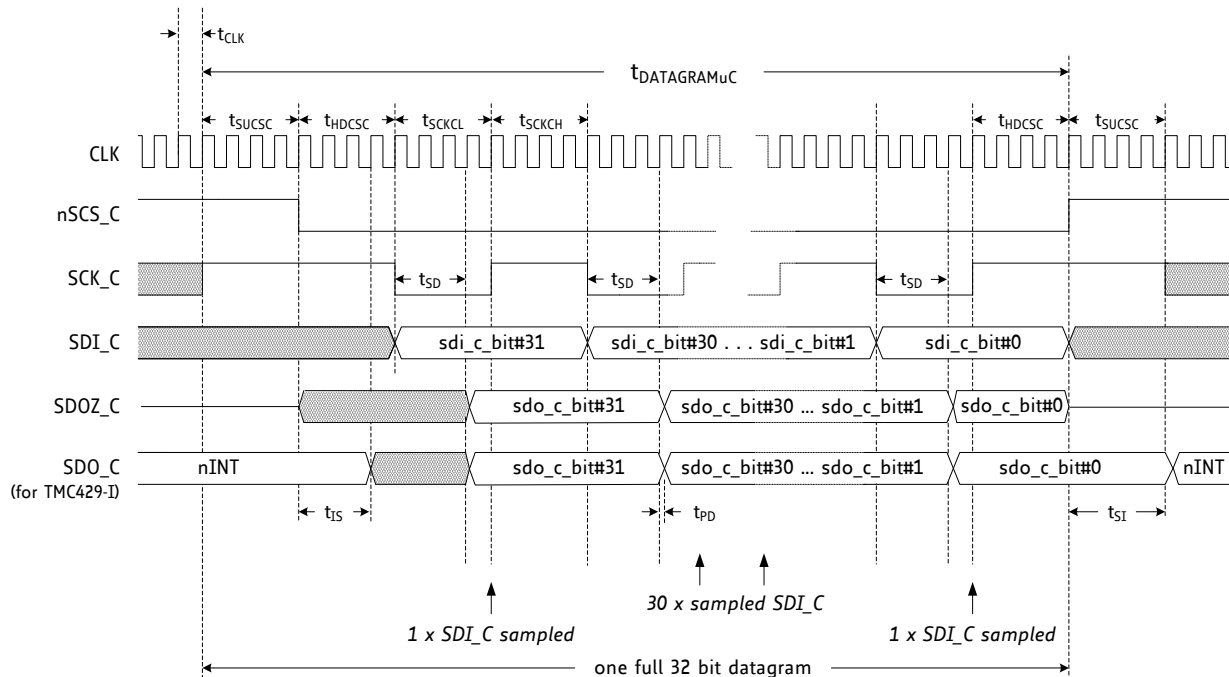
$t_{CLK}$

$t_{DATAGRAMuC}$

$t_{SUCSC}$ $t_{HDCSC}$ $t_{SCKCL}$ $t_{SCKCH}$ $t_{HDCSC}$ $t_{SUCSC}$

CLK

nSCS_C

SCK_C $t_{SD}$ $t_{SD}$ $t_{SD}$

SDI_C sdi_c_bit#31 sdi_c_bit#30 . . . sdi_c_bit#1 sdi_c_bit#0

SDOZ_C sdo_c_bit#31 sdo_c_bit#30 … sdo_c_bit#1 sdo_c_bit#0

SDO_C (for TMC429-I) nINT sdo_c_bit#31 sdo_c_bit#30 … sdo_c_bit#1 sdo_c_bit#0 nINT

$t_{IS}$ $t_{PD}$ $t_{SI}$

30 x sampled SDI_C

1 x SDI_C sampled

1 x SDI_C sampled

one full 32 bit datagram